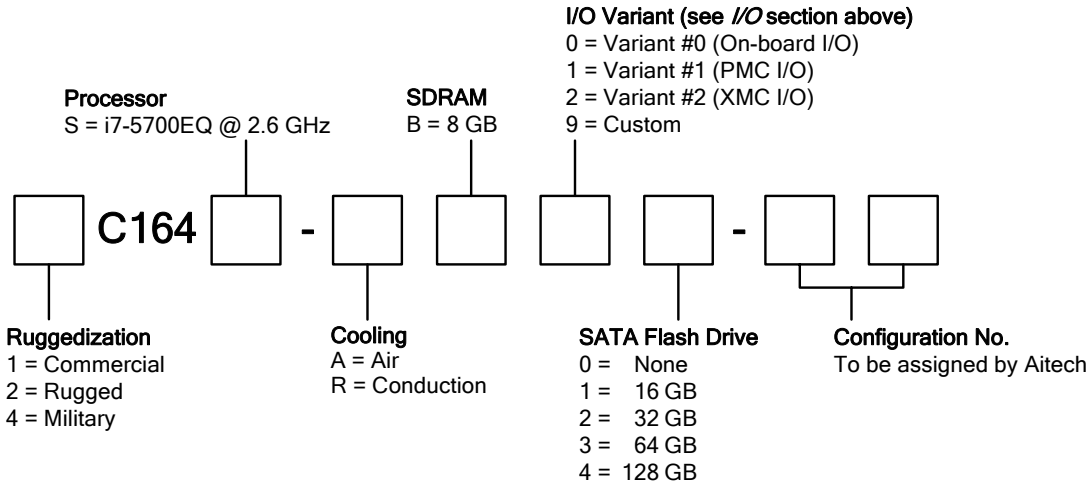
I/O Variant (see *I/O* section above)
0 = Variant #0 (On-board I/O)
1 = Variant #1 (PMC I/O)
2 = Variant #2 (XMC I/O)
9 = Custom

Processor
S = i7-5700EQ @ 2.6 GHz

SDRAM
B = 8 GB

C164 - -

Ruggedization
1 = Commercial
2 = Rugged
4 = Military

Cooling
A = Air
R = Conduction

SATA Flash Drive
0 = None
1 = 16 GB
2 = 32 GB
3 = 64 GB
4 = 128 GB

Configuration No.
To be assigned by Aitech